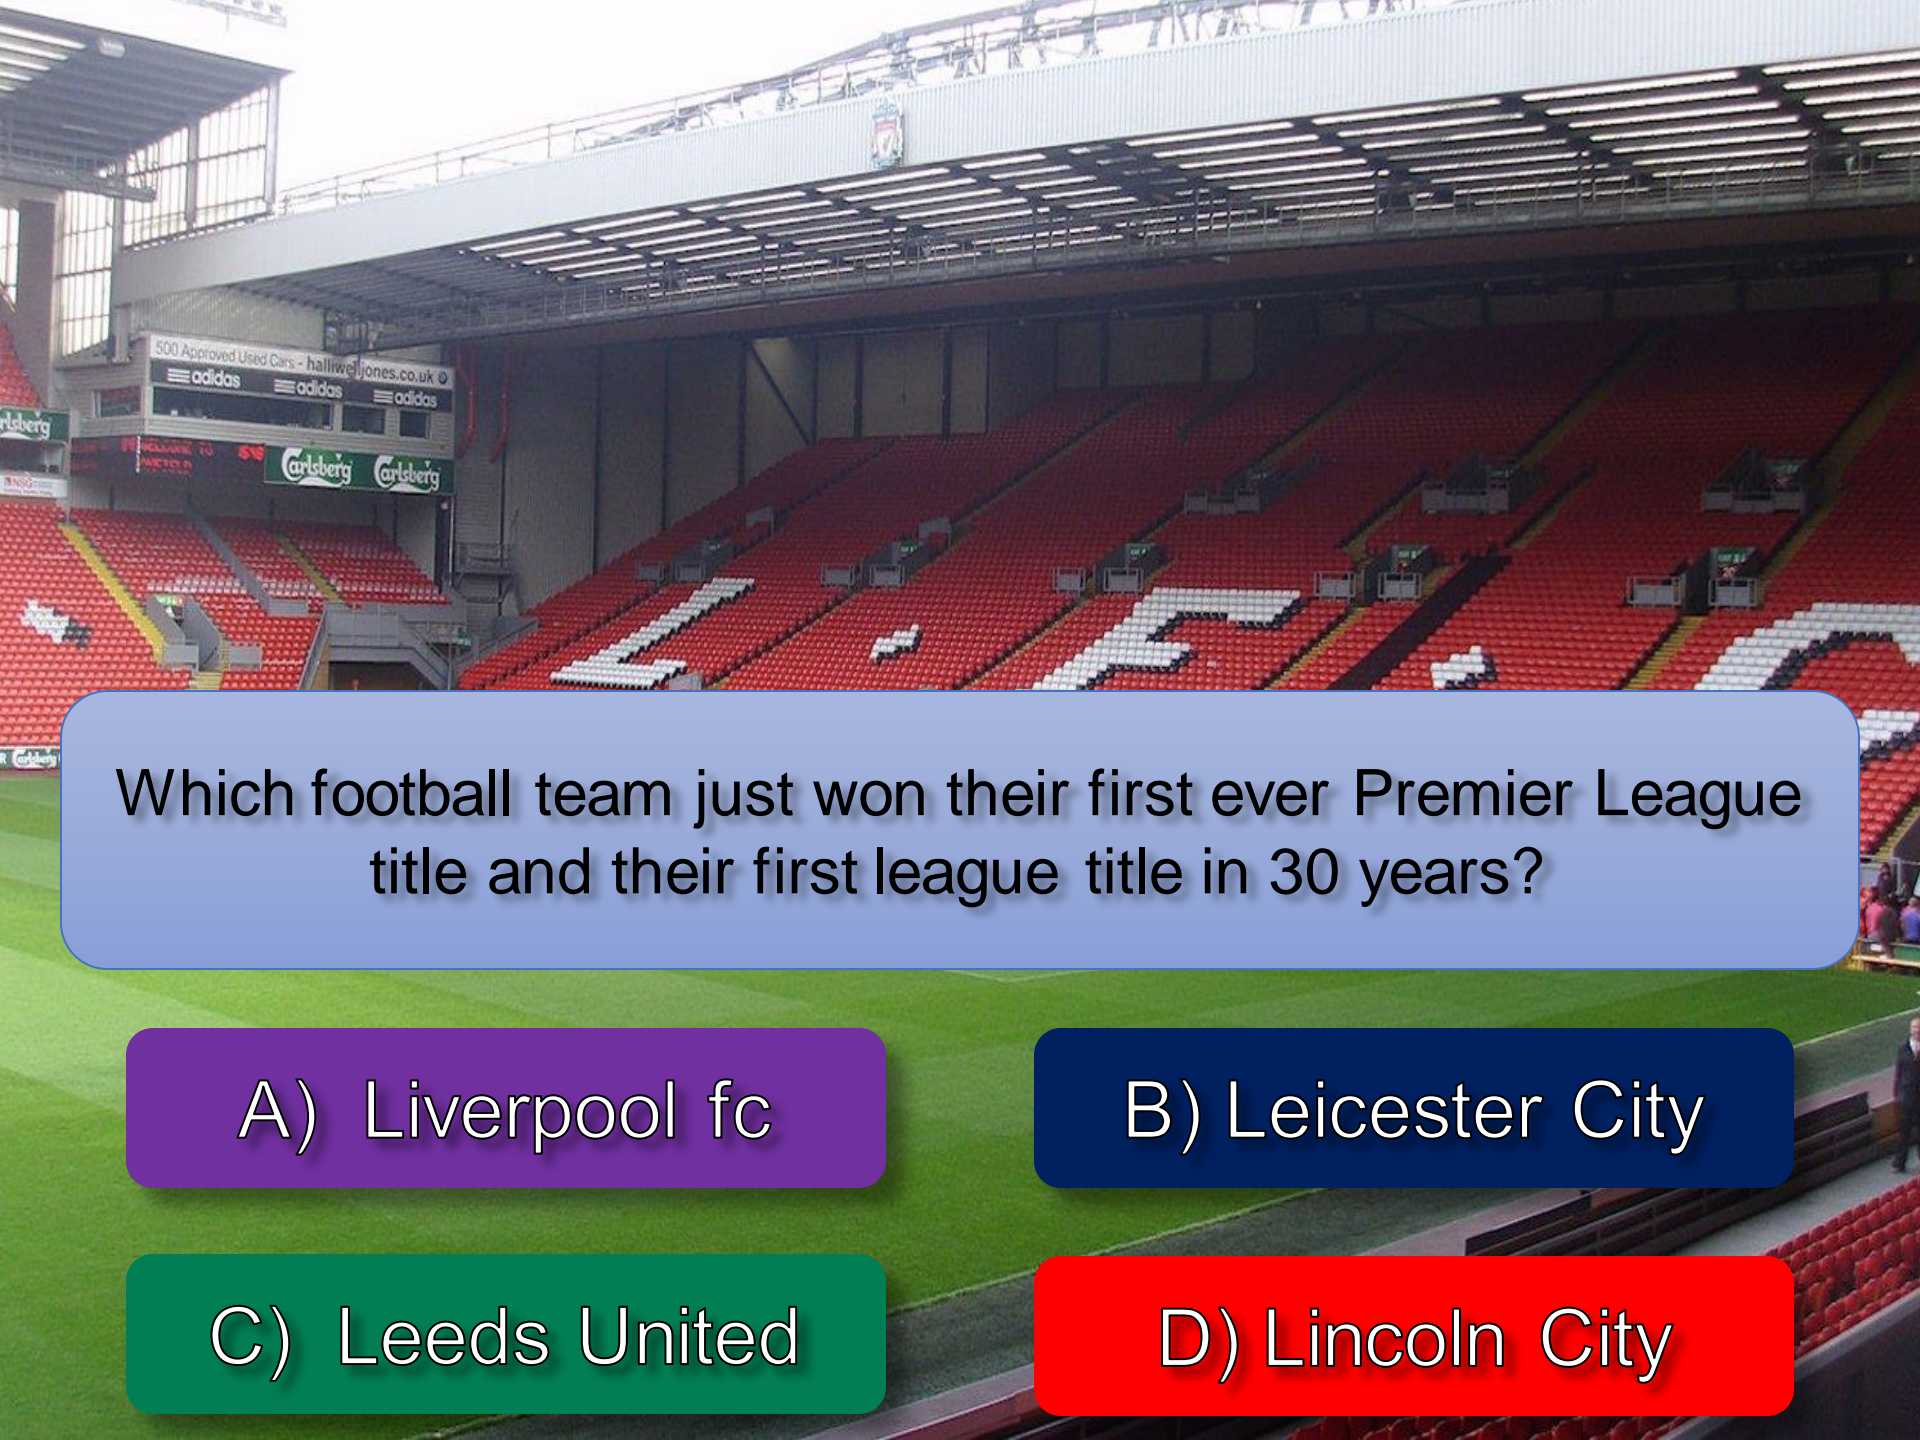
500 Approved Used Cars - halliwelljones.co.uk

adidas adidas adidas

Carlsberg Carlsberg

Carlsberg

Which football team just won their first ever Premier League title and their first league title in 30 years?

A) Liverpool fc

B) Leicester City

C) Leeds United

D) Lincoln City